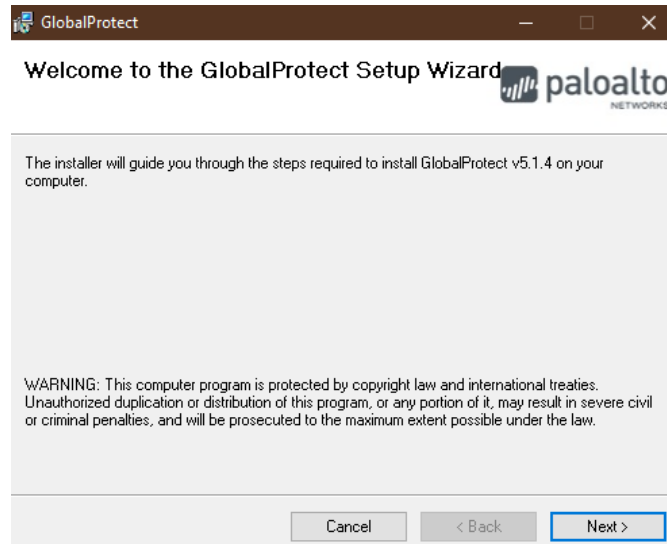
GlobalProtect

Welcome to the GlobalProtect Setup Wizard

paloalto NETWORKS

The installer will guide you through the steps required to install GlobalProtect v5.1.4 on your computer.

WARNING: This computer program is protected by copyright law and international treaties. Unauthorized duplication or distribution of this program, or any portion of it, may result in severe civil or criminal penalties, and will be prosecuted to the maximum extent possible under the law.

Cancel
< Back
Next >